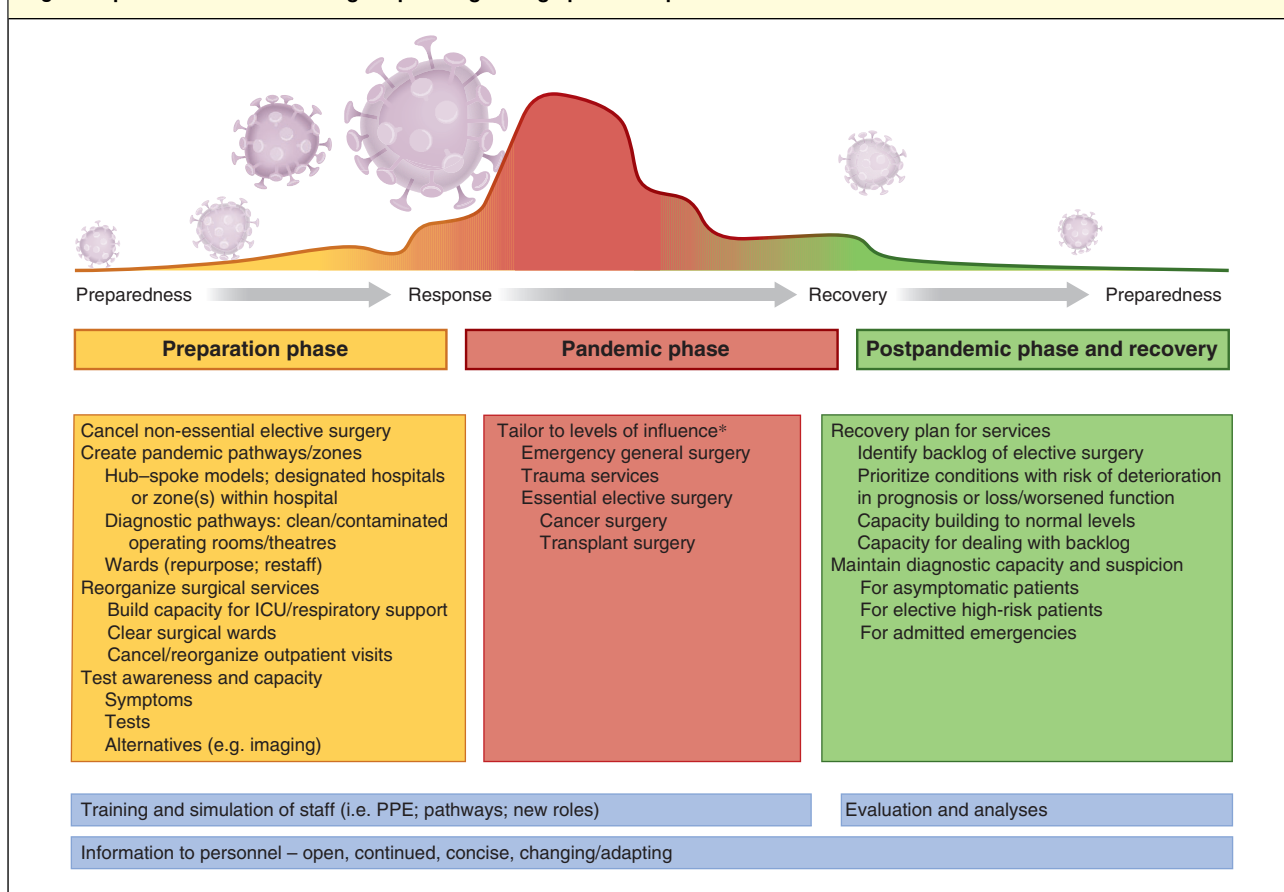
Preparedness Response Recovery Preparedness

Preparation phase

Pandemic phase

Postpandemic phase and recovery

Cancel non-essential elective surgery
Create pandemic pathways/zones
Hub–spoke models; designated hospitals or zone(s) within hospital
Diagnostic pathways: clean/contaminated operating rooms/theatres
Wards (repurpose; restaff)
Reorganize surgical services
Build capacity for ICU/respiratory support
Clear surgical wards
Cancel/reorganize outpatient visits
Test awareness and capacity
Symptoms
Tests
Alternatives (e.g. imaging)

Tailor to levels of influence*
Emergency general surgery
Trauma services
Essential elective surgery
Cancer surgery
Transplant surgery

Recovery plan for services
Identify backlog of elective surgery
Prioritize conditions with risk of deterioration in prognosis or loss/worsened function
Capacity building to normal levels
Capacity for dealing with backlog
Maintain diagnostic capacity and suspicion
For asymptomatic patients
For elective high-risk patients
For admitted emergencies

Training and simulation of staff (i.e. PPE; pathways; new roles)

Evaluation and analyses

Information to personnel – open, continued, concise, changing/adapting